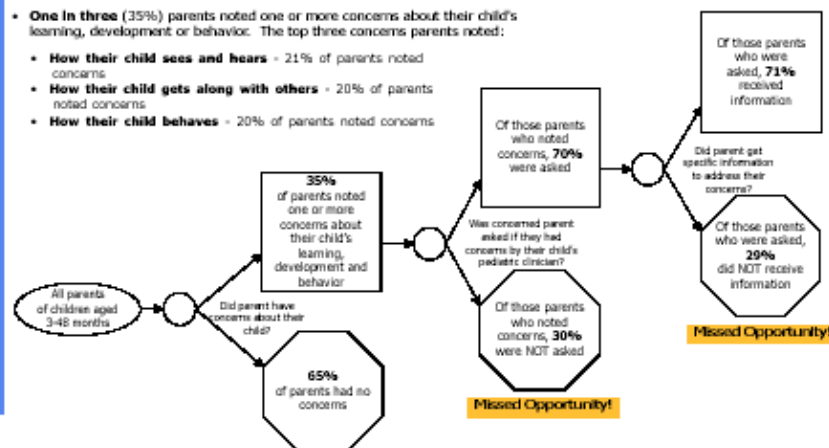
• **One in three** (35%) parents noted one or more concerns about their child's learning, development or behavior. The top three concerns parents noted:

• **How their child sees and hears** - 21% of parents noted concerns
• **How their child gets along with others** - 20% of parents noted concerns
• **How their child behaves** - 20% of parents noted concerns

All parents of children aged 3-48 months

Did parent have concerns about their child?

**35%** of parents noted one or more concerns about their child's learning, development and behavior

**65%** of parents had no concerns

Was concerned parent asked if they had concerns by their child's pediatric clinician?

Of those parents who noted concerns, **70%** were asked

Of those parents who noted concerns, **30%** were NOT asked

Missed Opportunity!

Did parent get specific information to address their concerns?

Of those parents who were asked, **71%** received information

Of those parents who were asked, **29%** did NOT receive information

Missed Opportunity!